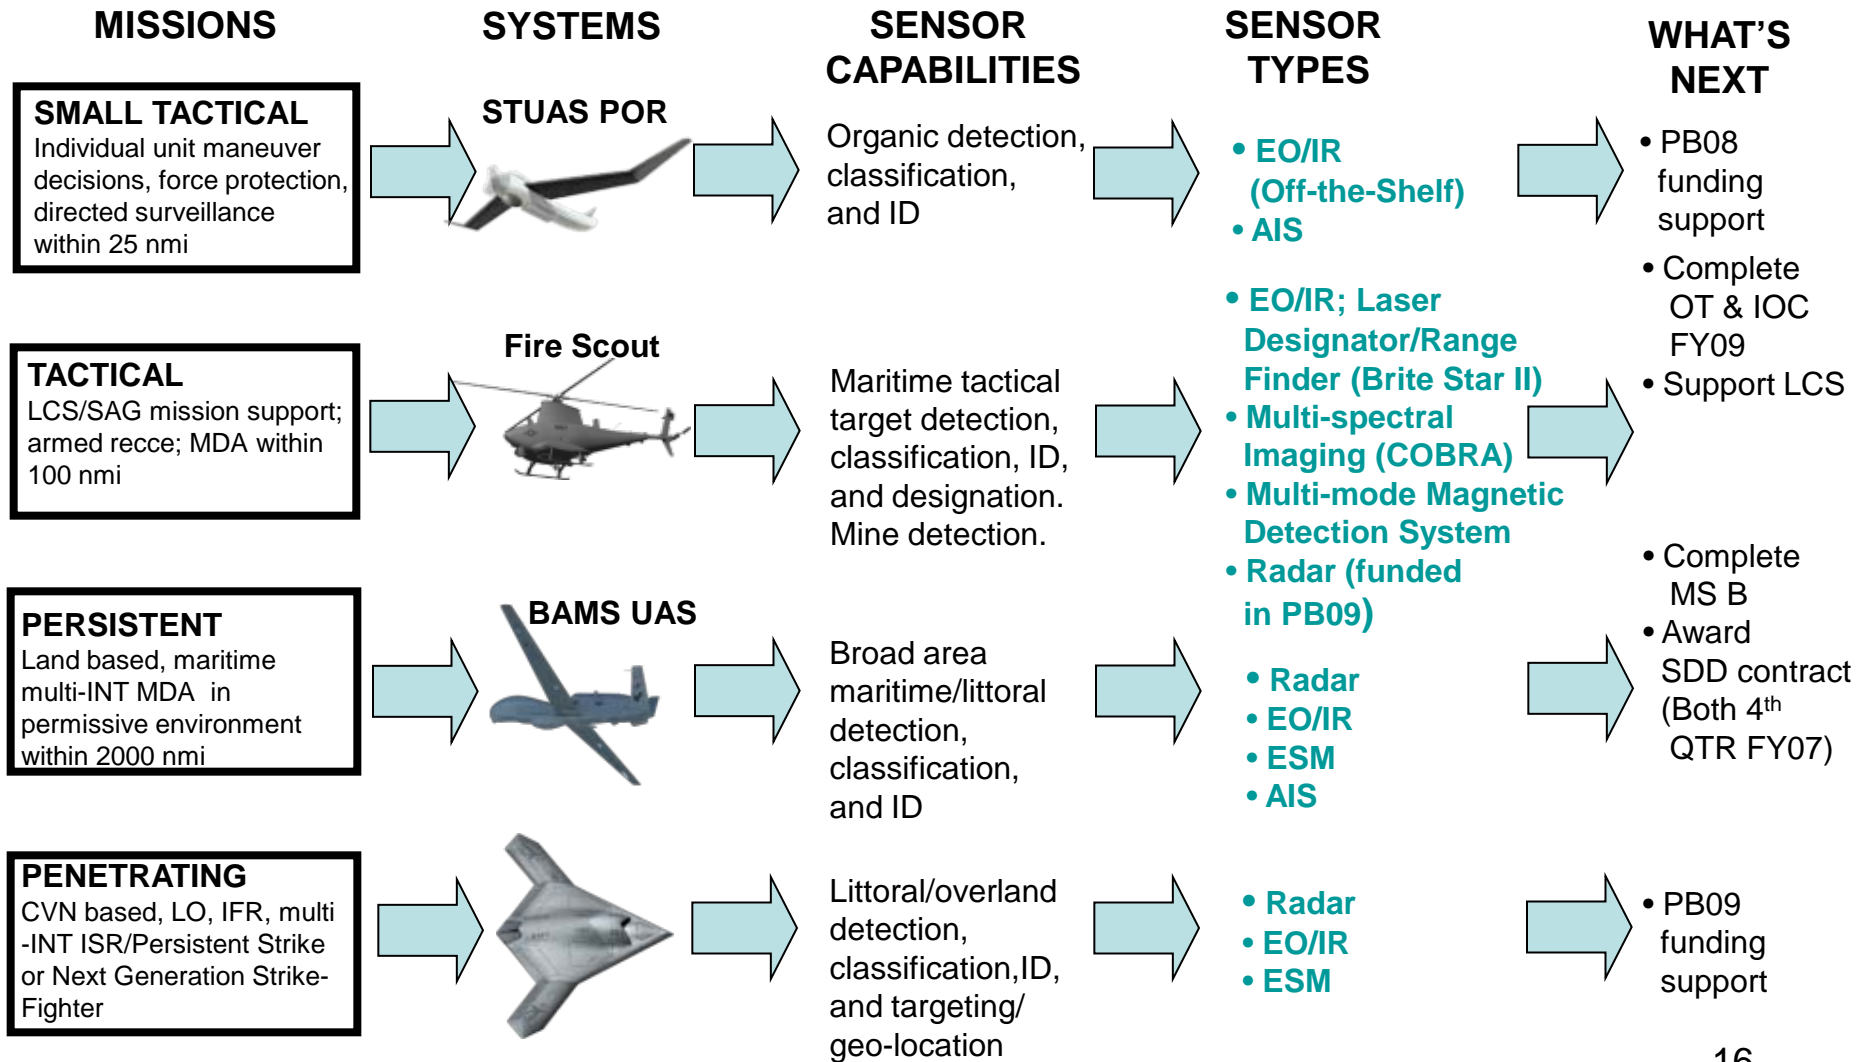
MISSIONS

SYSTEMS

SENSOR CAPABILITIES

SENSOR TYPES

WHAT'S NEXT

SMALL TACTICAL
Individual unit maneuver decisions, force protection, directed surveillance within 25 nmi

STUAS POR

Organic detection, classification, and ID

• EO/IR (Off-the-Shelf)
• AIS

• PB08 funding support
• Complete OT & IOC FY09
• Support LCS

TACTICAL
LCS/SAG mission support; armed recce; MDA within 100 nmi

Fire Scout

Maritime tactical target detection, classification, ID, and designation. Mine detection.

• EO/IR; Laser Designator/Range Finder (Brite Star II)
• Multi-spectral Imaging (COBRA)
• Multi-mode Magnetic Detection System
• Radar (funded in PB09)

PERSISTENT
Land based, maritime multi-INT MDA in permissive environment within 2000 nmi

BAMS UAS

Broad area maritime/littoral detection, classification, and ID

• Radar
• EO/IR
• ESM
• AIS

• Complete MS B
• Award SDD contract (Both 4$^{th}$ QTR FY07)

PENETRATING
CVN based, LO, IFR, multi -INT ISR/Persistent Strike or Next Generation Strike-Fighter

Littoral/overland detection, classification,ID, and targeting/ geo-location

• Radar
• EO/IR
• ESM

• PB09 funding support

16